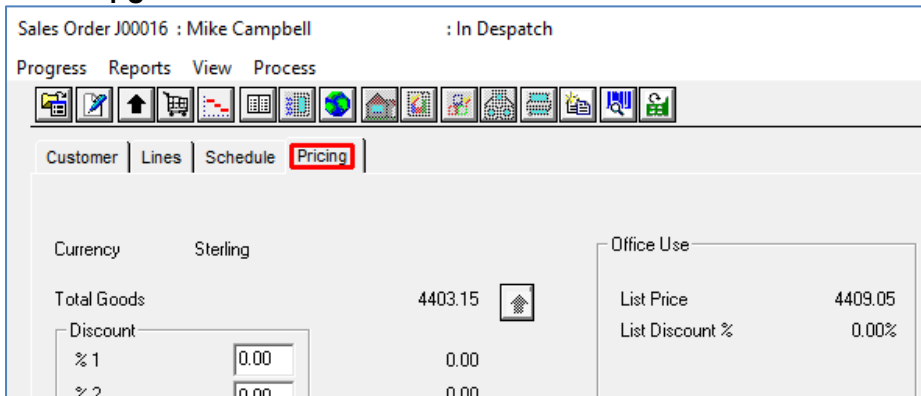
Sales Order J00016 : Mike Campbell : In Despatch

Progress Reports View Process

Customer Lines Schedule Pricing

Currency Sterling

Total Goods 4403.15

Discount

%1 0.00 0.00

%2 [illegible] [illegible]

Office Use

List Price 4409.05

List Discount % 0.00%